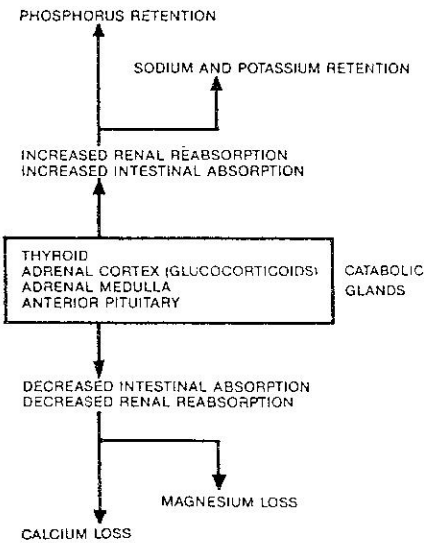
PHOSPHORUS RETENTION

SODIUM AND POTASSIUM RETENTION

INCREASED RENAL REABSORPTION
INCREASED INTESTINAL ABSORPTION

THYROID
ADRENAL CORTEX (GLUCOCORTICOIDS)
ADRENAL MEDULLA
ANTERIOR PITUITARY

CATABOLIC GLANDS

DECREASED INTESTINAL ABSORPTION
DECREASED RENAL REABSORPTION

MAGNESIUM LOSS

CALCIUM LOSS